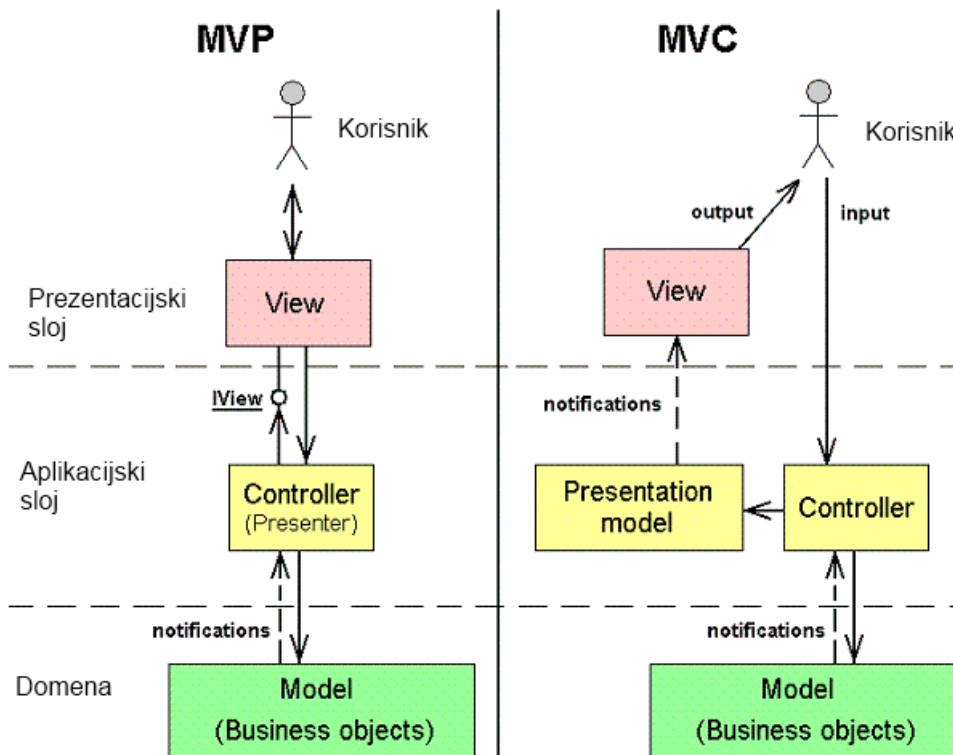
MVP

Korisnik

Prezentacijski sloj

View

IView

Aplikacijski sloj

Controller (Presenter)

notifications

Domena

Model (Business objects)

MVC

Korisnik

output

input

View

notifications

Presentation model

Controller

notifications

Model (Business objects)